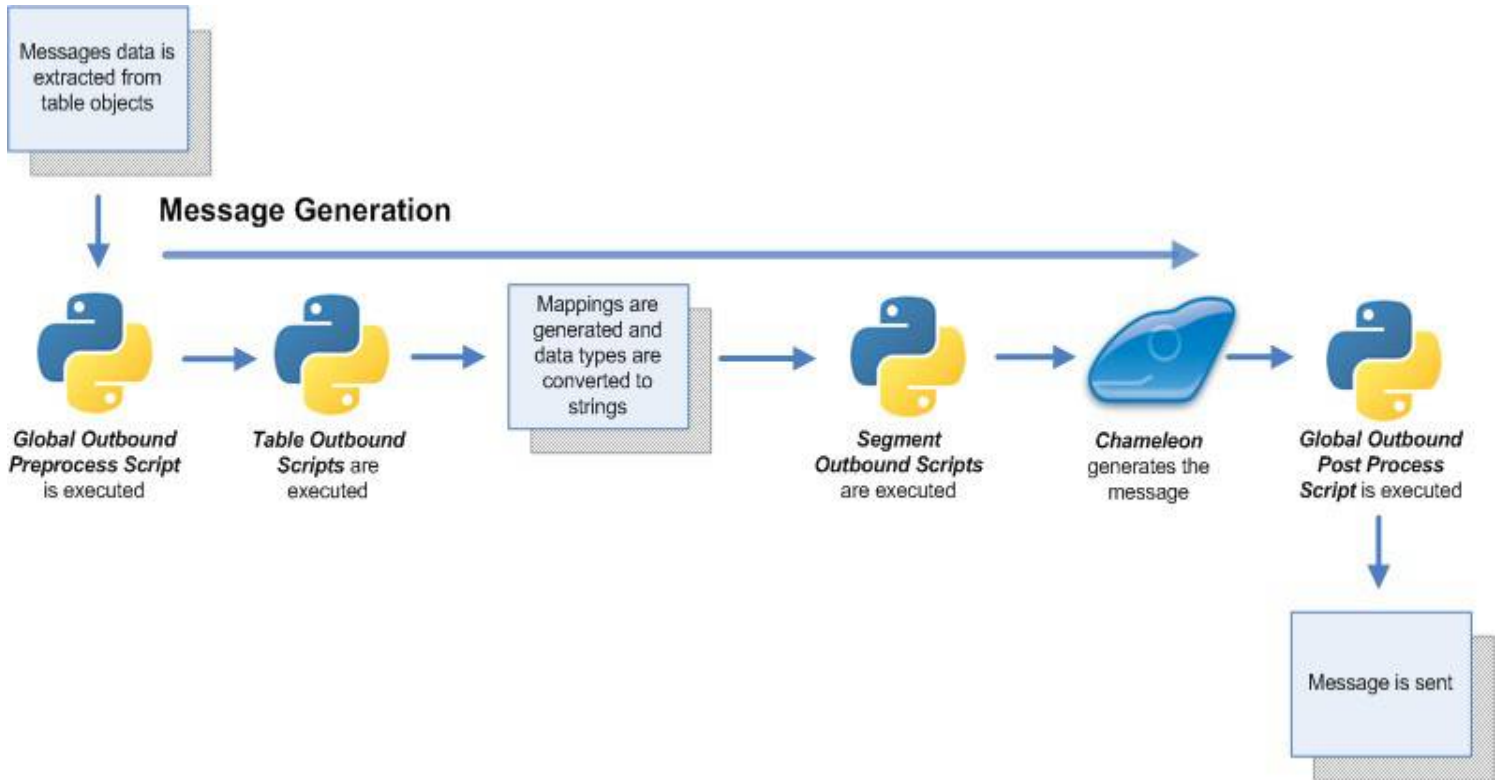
Messages data is extracted from table objects

Message Generation

Global Outbound Preprocess Script is executed

Table Outbound Scripts are executed

Mappings are generated and data types are converted to strings

Segment Outbound Scripts are executed

Chameleon generates the message

Global Outbound Post Process Script is executed

Message is sent